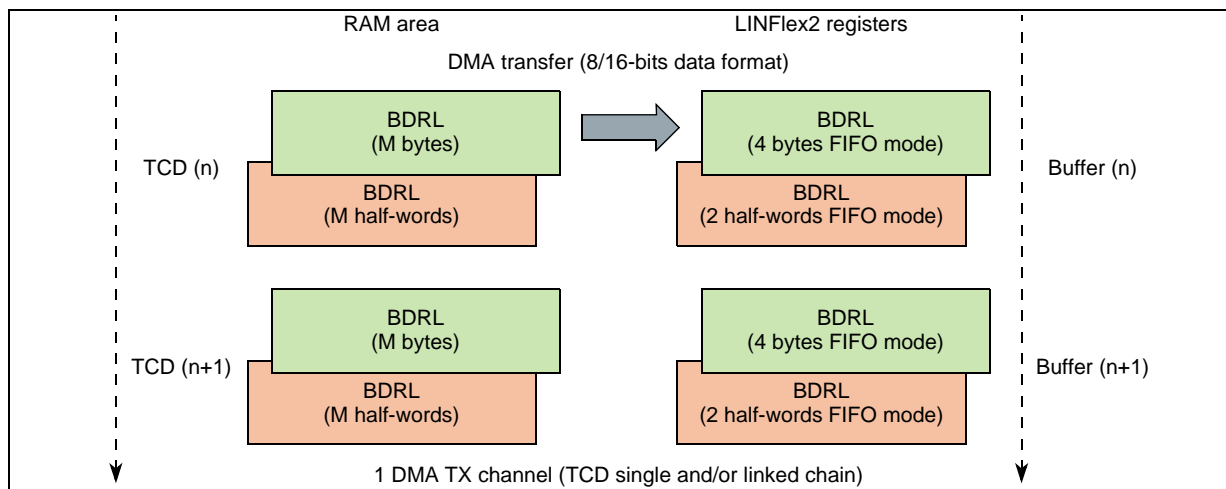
RAM area

LINFlex2 registers

DMA transfer (8/16-bits data format)

TCD (n)

BDRL
(M bytes)

BDRL
(M half-words)

BDRL
(4 bytes FIFO mode)

BDRL
(2 half-words FIFO mode)

Buffer (n)

TCD (n+1)

BDRL
(M bytes)

BDRL
(M half-words)

BDRL
(4 bytes FIFO mode)

BDRL
(2 half-words FIFO mode)

Buffer (n+1)

1 DMA TX channel (TCD single and/or linked chain)